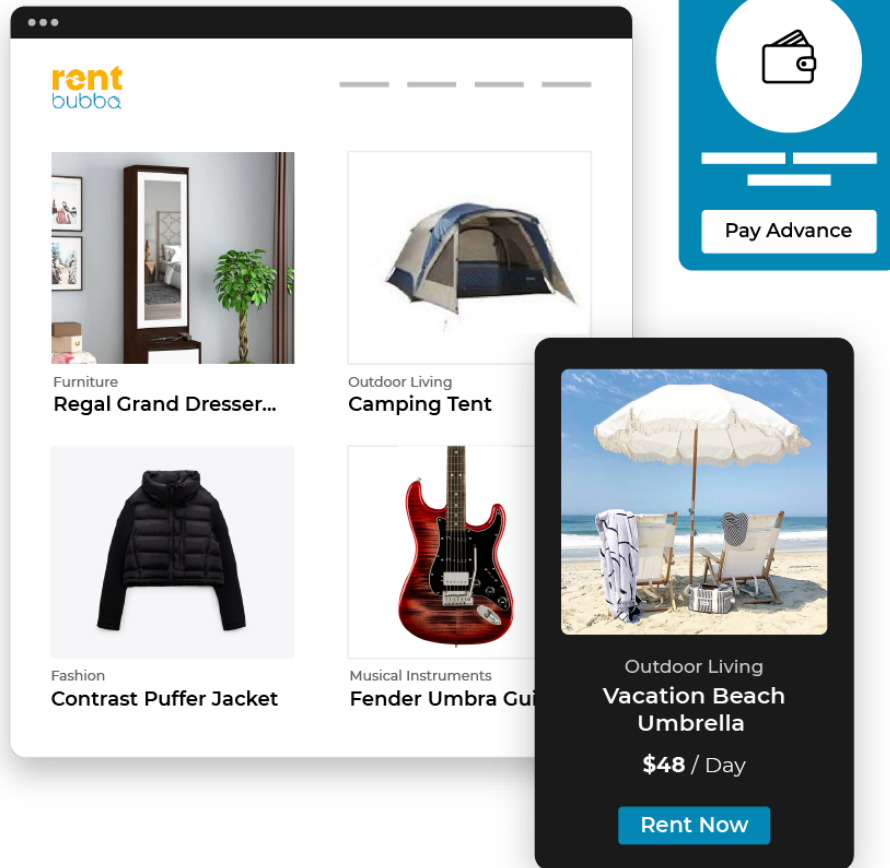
rent
bubba

Furniture
Regal Grand Dresser...

Outdoor Living
Camping Tent

Fashion
Contrast Puffer Jacket

Musical Instruments
Fender Umbra Gui

Pay Advance

Outdoor Living
Vacation Beach Umbrella
$48 / Day
Rent Now